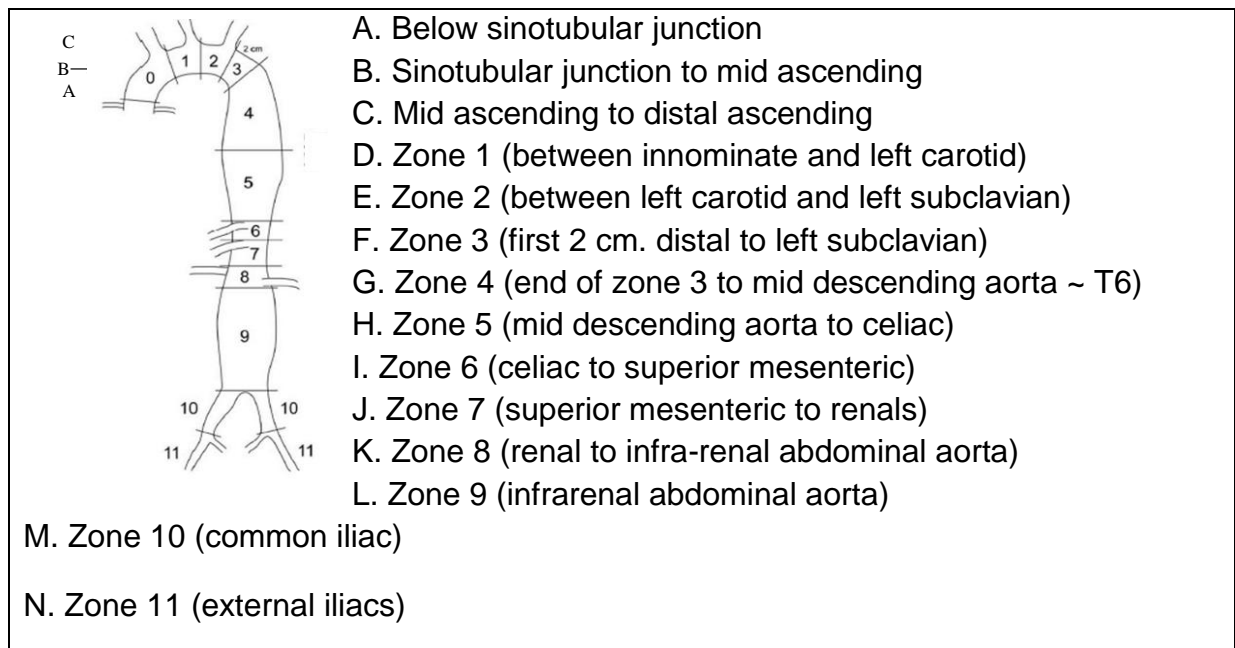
C
B
A
0
1
2
3
2 cm
4
5
6
7
8
9
10
10
11
11

A. Below sinotubular junction
B. Sinotubular junction to mid ascending
C. Mid ascending to distal ascending
D. Zone 1 (between innominate and left carotid)
E. Zone 2 (between left carotid and left subclavian)
F. Zone 3 (first 2 cm. distal to left subclavian)
G. Zone 4 (end of zone 3 to mid descending aorta ~ T6)
H. Zone 5 (mid descending aorta to celiac)
I. Zone 6 (celiac to superior mesenteric)
J. Zone 7 (superior mesenteric to renals)
K. Zone 8 (renal to infra-renal abdominal aorta)
L. Zone 9 (infrarenal abdominal aorta)
M. Zone 10 (common iliac)

N. Zone 11 (external iliacs)